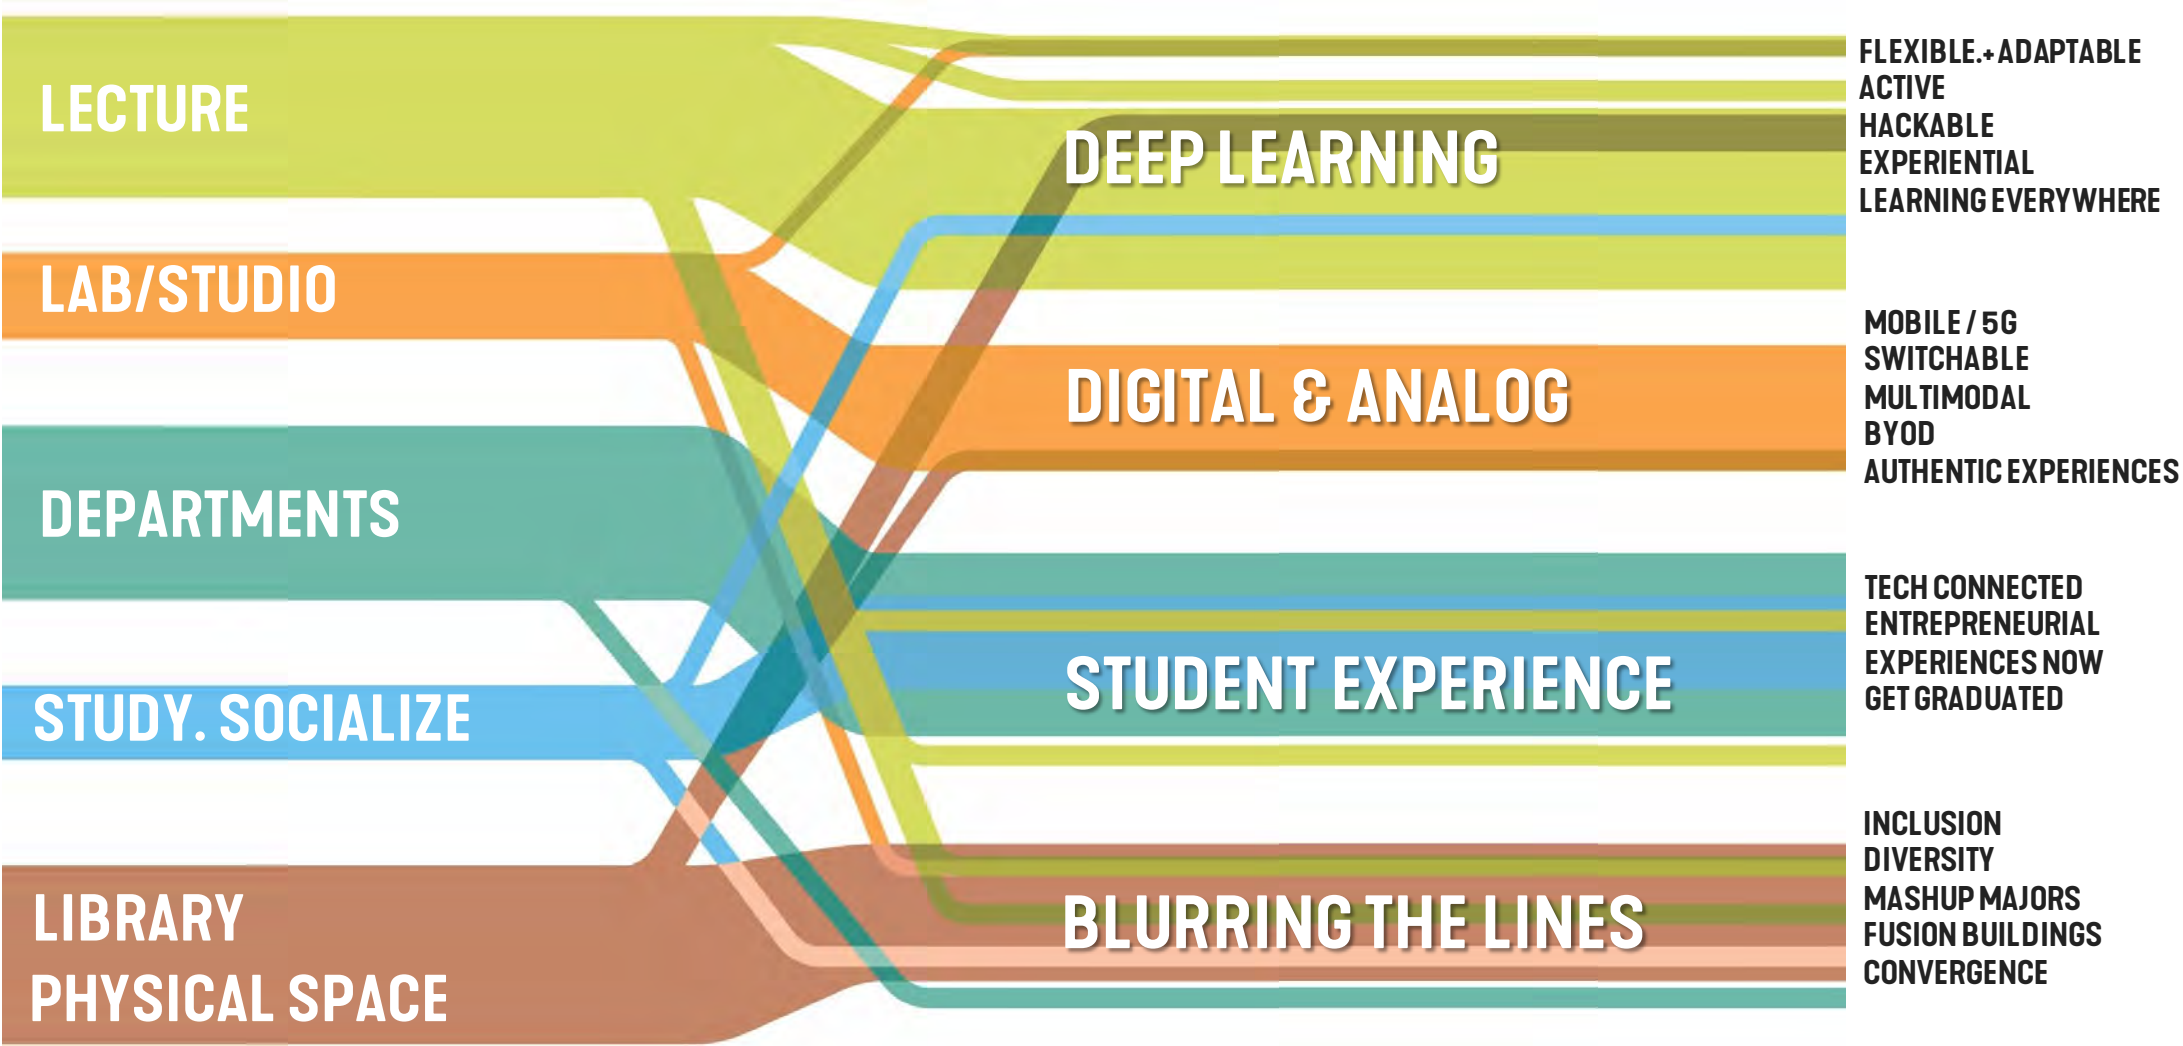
LECTURE

LAB/STUDIO

DEPARTMENTS

STUDY. SOCIALIZE

LIBRARY
PHYSICAL SPACE

DEEP LEARNING

DIGITAL & ANALOG

STUDENT EXPERIENCE

BLURRING THE LINES

FLEXIBLE.+ADAPTABLE
ACTIVE
HACKABLE
EXPERIENTIAL
LEARNING EVERYWHERE

MOBILE / 5G
SWITCHABLE
MULTIMODAL
BYOD
AUTHENTIC EXPERIENCES

TECH CONNECTED
ENTREPRENEURIAL
EXPERIENCES NOW
GET GRADUATED

INCLUSION
DIVERSITY
MASHUP MAJORS
FUSION BUILDINGS
CONVERGENCE